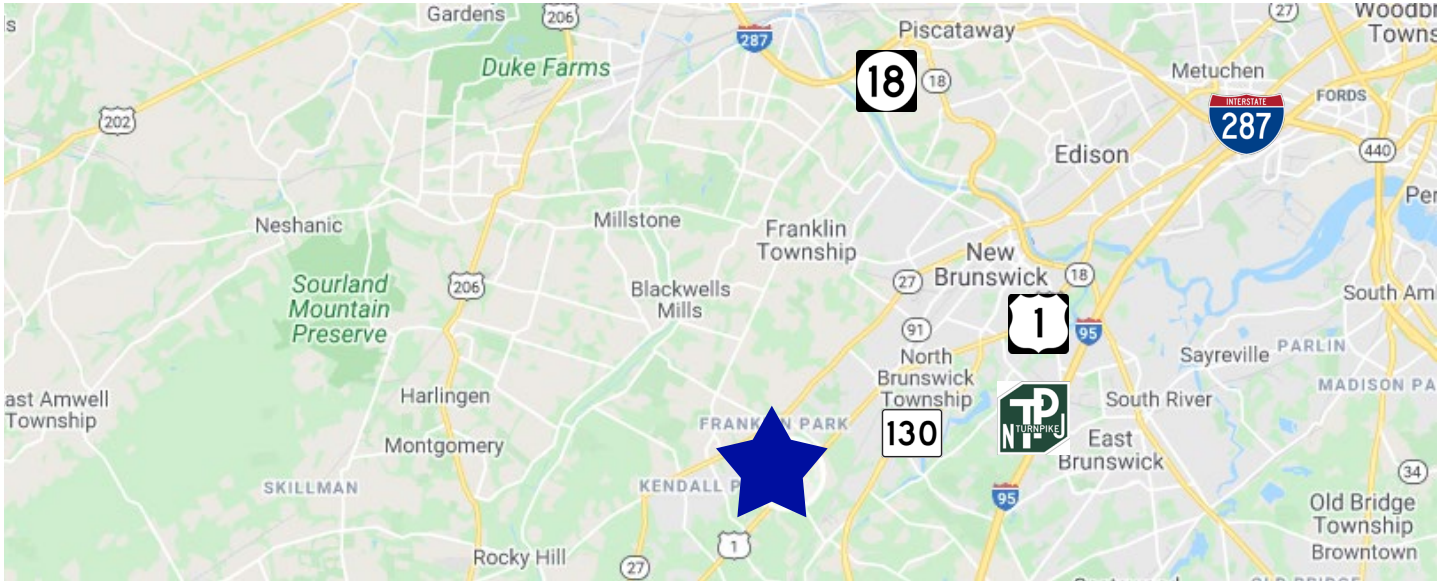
Gardens
206
287
Piscataway
18
18
27
Woodbr
Towns
Duke Farms
Metuchen
FORDS
INTERSTATE
287
202
Edison
440
Per
Neshanic
Millstone
Franklin Township
New Brunswick
18
27
Sourland Mountain Preserve
206
Blackwells Mills
1
95
South Am
91
North Brunswick Township
Sayreville
PARLIN
MADISON PA
East Amwell Township
Harlingen
NJ TP TURNPIKE
South River
FRANKLIN PARK
130
East Brunswick
Montgomery
34
SKILLMAN
KENDALL P
95
Old Bridge Township
1
Browntown
Rocky Hill
27